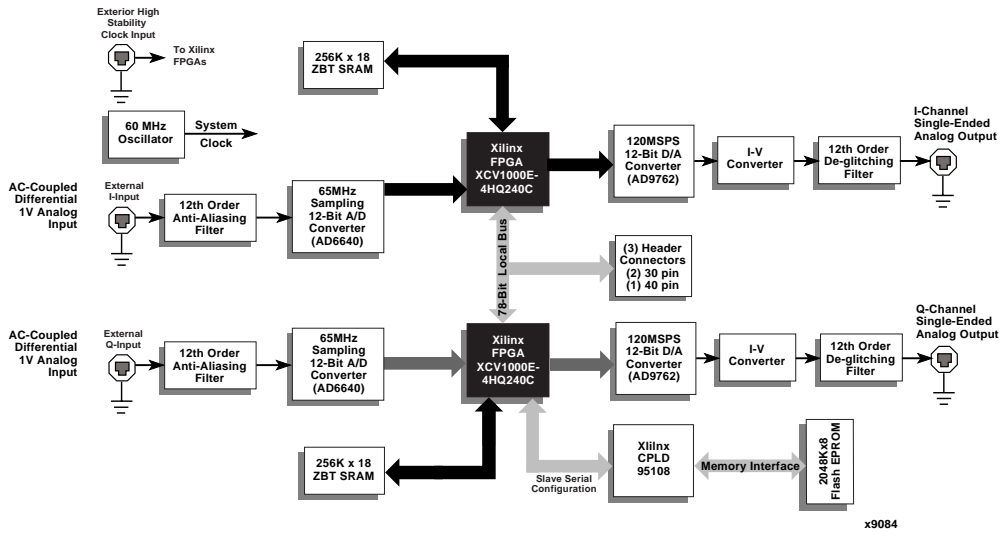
Exterior High Stability Clock Input

To Xilinx FPGAs

256K x 18 ZBT SRAM

60 MHz Oscillator

System Clock

Xilinx FPGA XCV1000E-4HQ240C

120MSPS 12-Bit D/A Converter (AD9762)

I-V Converter

12th Order De-glitching Filter

I-Channel Single-Ended Analog Output

AC-Coupled Differential 1V Analog Input

External I-Input

12th Order Anti-Aliasing Filter

65MHz Sampling 12-Bit A/D Converter (AD6640)

78-Bit Local Bus

(3) Header Connectors (2) 30 pin (1) 40 pin

AC-Coupled Differential 1V Analog Input

External Q-Input

12th Order Anti-Aliasing Filter

65MHz Sampling 12-Bit A/D Converter (AD6640)

Xilinx FPGA XCV1000E-4HQ240C

120MSPS 12-Bit D/A Converter (AD9762)

I-V Converter

12th Order De-glitching Filter

Q-Channel Single-Ended Analog Output

256K x 18 ZBT SRAM

Slave Serial Configuration

Xilinx CPLD 95108

Memory Interface

2048Kx8 Flash EPROM

x9084